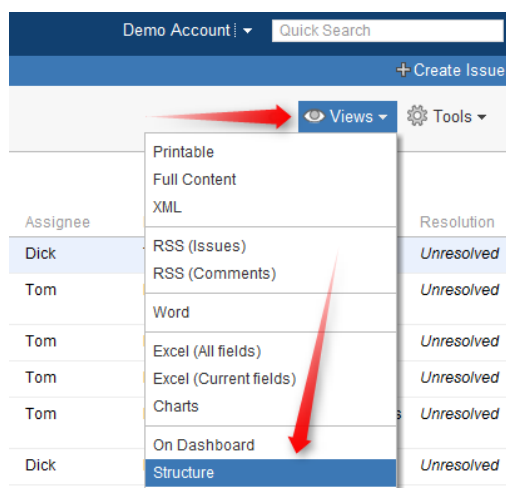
Demo Account | Quick Search

+ Create Issue

Views Tools

Printable
Full Content
XML
RSS (Issues)
RSS (Comments)
Word
Excel (All fields)
Excel (Current fields)
Charts
On Dashboard
Structure

| Assignee | Resolution |
|---|---|
| Dick | Unresolved |
| Tom | Unresolved |
| Tom | Unresolved |
| Tom | Unresolved |
| Tom | Unresolved |
| Dick | Unresolved |